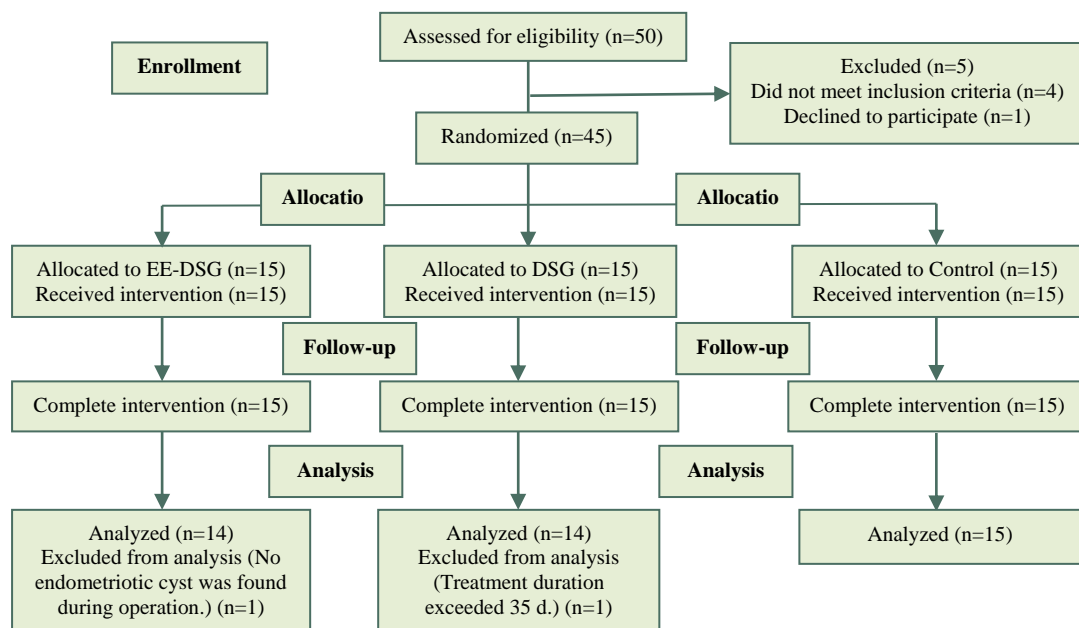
Enrollment

Assessed for eligibility (n=50)

Excluded (n=5)
Did not meet inclusion criteria (n=4)
Declined to participate (n=1)

Randomized (n=45)

Allocatio

Allocatio

Allocated to EE-DSG (n=15)
Received intervention (n=15)

Allocated to DSG (n=15)
Received intervention (n=15)

Allocated to Control (n=15)
Received intervention (n=15)

Follow-up

Follow-up

Complete intervention (n=15)

Complete intervention (n=15)

Complete intervention (n=15)

Analysis

Analysis

Analyzed (n=14)
Excluded from analysis (No endometriotic cyst was found during operation.) (n=1)

Analyzed (n=14)
Excluded from analysis (Treatment duration exceeded 35 d.) (n=1)

Analyzed (n=15)